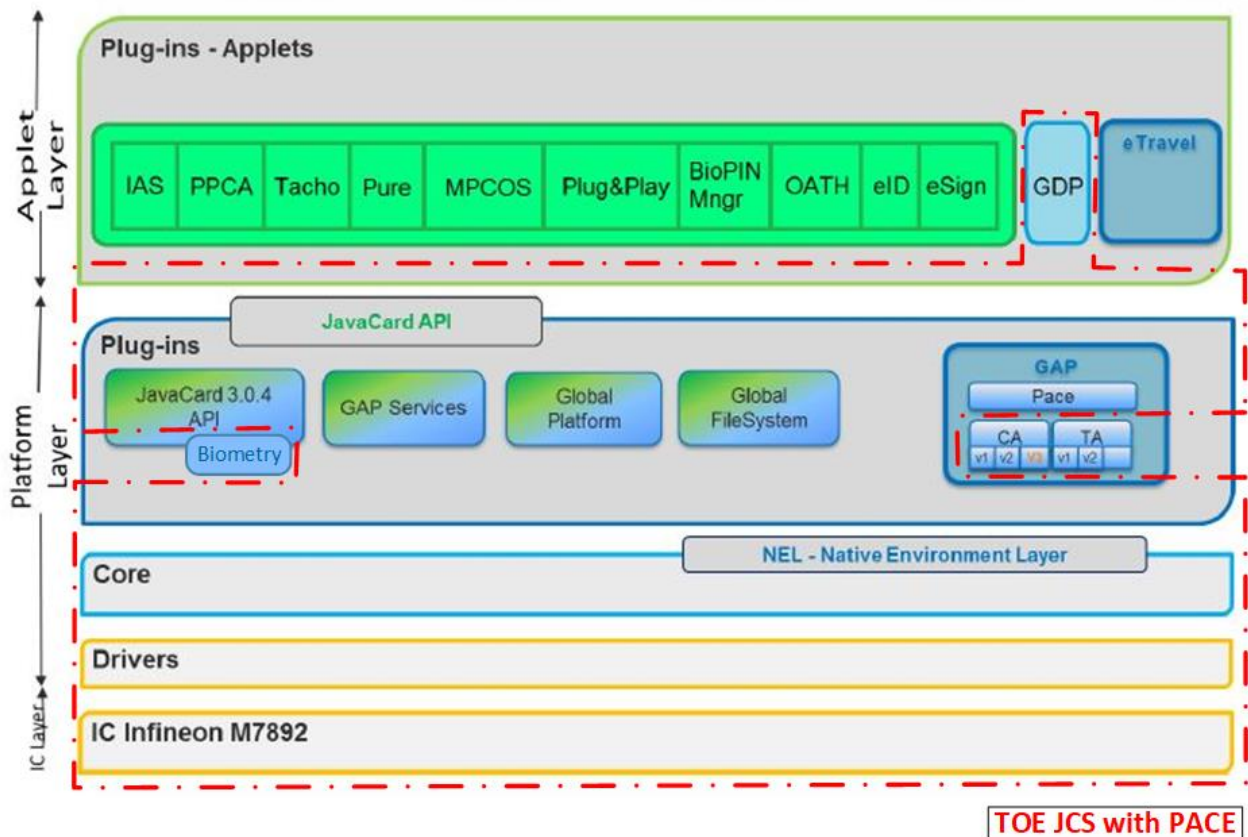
Applet Layer

Plug-ins - Applets

IAS PPCA Tacho Pure MPCOS Plug&Play BioPIN Mngr OATH eID eSign

GDP

eTravel

Platform Layer

JavaCard API

Plug-ins

JavaCard 3.0.4 API

Biometry

GAP Services

Global Platform

Global FileSystem

GAP

Pace

CA

v1 v2 v3

TA

v1 v2

NEL - Native Environment Layer

Core

Drivers

IC Layer

IC Infineon M7892

TOE JCS with PACE